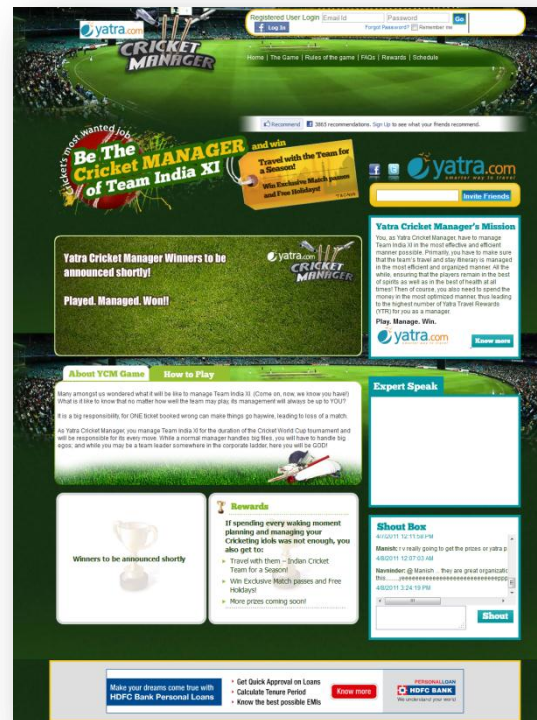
yatra.com

CRICKET MANAGER

Registered User Login Email Id Password Go
Log In Forgot Password? Remember me

Home | The Game | Rules of the game | FAQs | Rewards | Schedule

Recommend 3863 recommendations. Sign Up to see what your friends recommend.

Cricket's most wanted job

Be The Cricket MANAGER of Team India XI

and win

Travel with the Team for a Season!

Win Exclusive Match passes and Free Holidays!

yatra.com smarter way to travel

Invite Friends

Yatra Cricket Manager Winners to be announced shortly!

Played. Managed. Won!!

yatra.com CRICKET MANAGER

Yatra Cricket Manager's Mission

You, as Yatra Cricket Manager, have to manage Team India XI in the most effective and efficient manner possible. Primarily, you have to make sure that the team's travel and stay itinerary is managed in the most efficient and organized manner. All the while, ensuring that the players remain in the best of spirits as well as in the best of health at all times! Then of course, you also need to spend the money in the most optimized manner, thus leading to the highest number of Yatra Travel Rewards (YTR) for you as a manager.

Play. Manage. Win.

yatra.com Know more

About YCM Game How to Play

Many amongst us wondered what it will be like to manage Team India XI. (Come on, now, we know you have!) What is it like to know that no matter how well the team may play, its management will always be up to YOU?

It is a big responsibility, for ONE ticket booked wrong can make things go haywire, leading to loss of a match.

As Yatra Cricket Manager, you manage Team India XI for the duration of the Cricket World Cup tournament and will be responsible for its every move. While a normal manager handles big files, you will have to handle big egos; and while you may be a team leader somewhere in the corporate ladder, here you will be GOD!

Expert Speak

Winners to be announced shortly

Rewards

If spending every waking moment planning and managing your Cricketing idols was not enough, you also get to:

Travel with them – Indian Cricket Team for a Season!

Win Exclusive Match passes and Free Holidays!

More prizes coming soon!

Shout Box

4/10/2011 12:11:58 PM

Manish: r v really going to get the prizes or yatra p

4/8/2011 12:07:03 AM

Navneider: @ Manish ... they are great organizatio this.......yeeeeeeeeeeeeeeeeeeeeeeeeeeeeeeeeee

4/8/2011 3:24:18 PM

Shout

Make your dreams come true with HDFC Bank Personal Loans

Get Quick Approval on Loans
Calculate Tenure Period
Know the best possible EMIs

Know more

PERSONAL LOAN
HDFC BANK
We understand your world